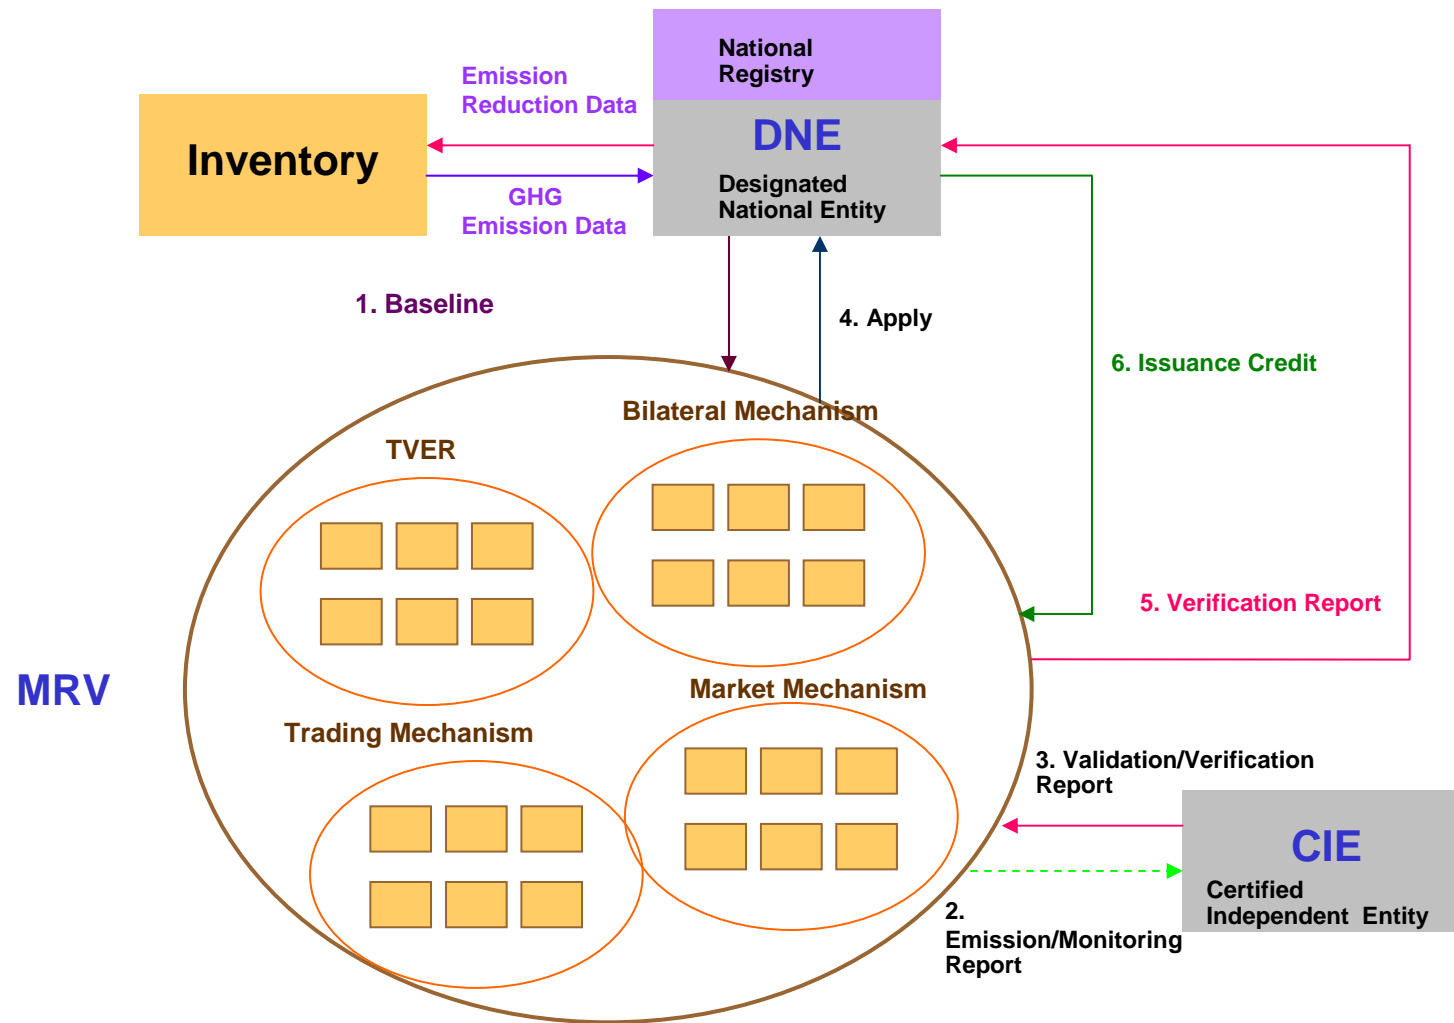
National Registry

DNE

Designated National Entity

Inventory

Emission Reduction Data

GHG Emission Data

1. Baseline

4. Apply

6. Issuance Credit

Bilateral Mechanism

TVER

5. Verification Report

MRV

Market Mechanism

Trading Mechanism

3. Validation/Verification Report

CIE

Certified Independent Entity

2. Emission/Monitoring Report